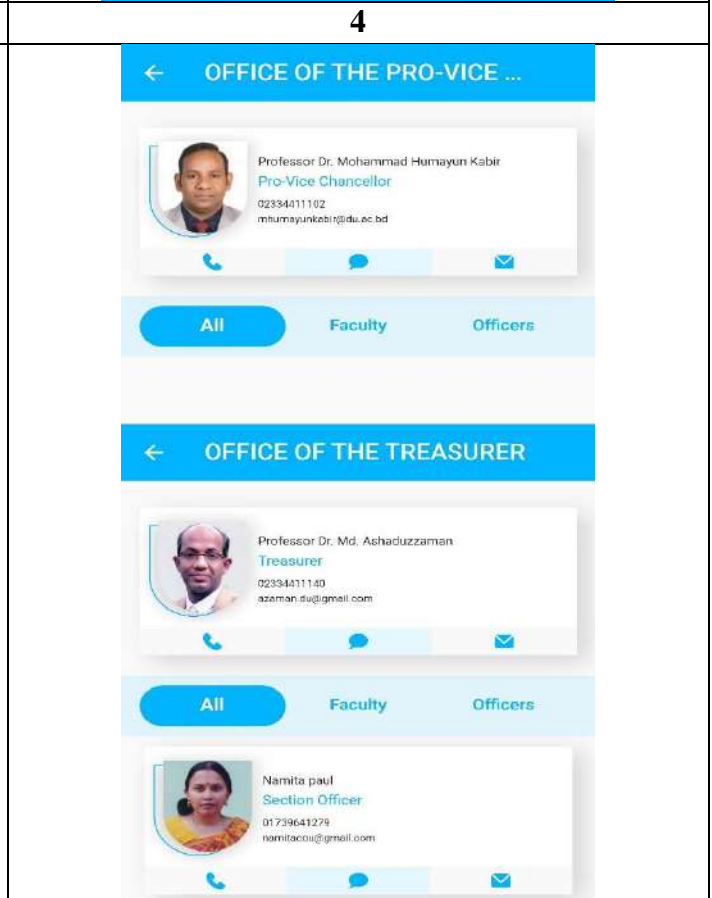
4

← OFFICE OF THE PRO-VICE ...

Professor Dr. Mohammad Humayun Kabir
Pro-Vice Chancellor
02334411102
mhumayunkabir@du.ac.bd

All Faculty Officers

← OFFICE OF THE TREASURER

Professor Dr. Md. Ashaduzzaman
Treasurer
02334411140
azaman.du@gmail.com

All Faculty Officers

Namita paul
Section Officer
01739641279
namitacou@gmail.com